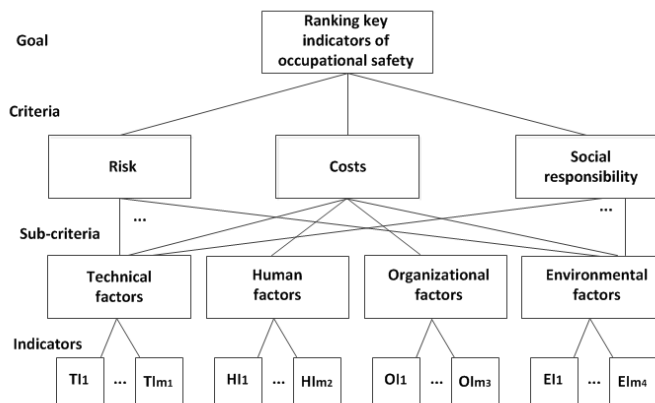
Goal

Ranking key indicators of occupational safety

Criteria

Risk

Costs

Social responsibility

...

...

Sub-criteria

Technical factors

Human factors

Organizational factors

Environmental factors

Indicators

$TI_1$ ... $TI_{m_1}$

$HI_1$ ... $HI_{m_2}$

$OI_1$ ... $OI_{m_3}$

$EI_1$ ... $EI_{m_4}$